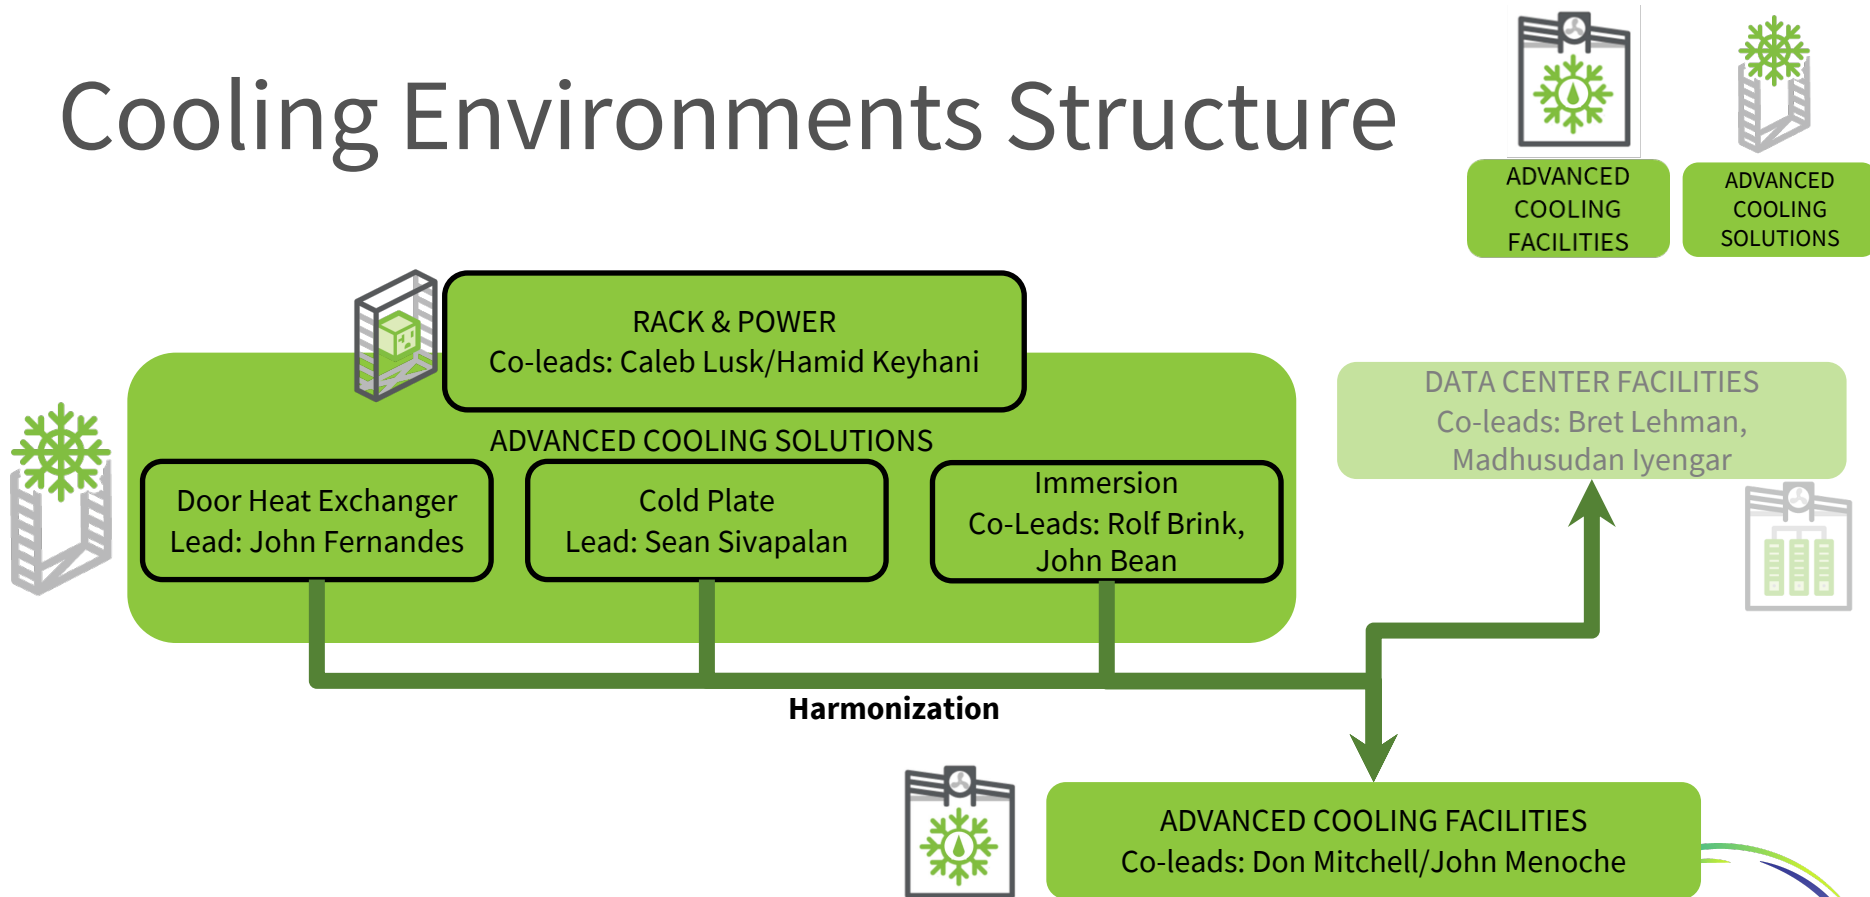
Cooling Environments Structure

ADVANCED COOLING FACILITIES

ADVANCED COOLING SOLUTIONS

RACK & POWER
Co-leads: Caleb Lusk/Hamid Keyhani

ADVANCED COOLING SOLUTIONS

Door Heat Exchanger
Lead: John Fernandes

Cold Plate
Lead: Sean Sivapalan

Immersion
Co-Leads: Rolf Brink, John Bean

DATA CENTER FACILITIES
Co-leads: Bret Lehman, Madhusudan Iyengar

Harmonization

ADVANCED COOLING FACILITIES
Co-leads: Don Mitchell/John Menoche